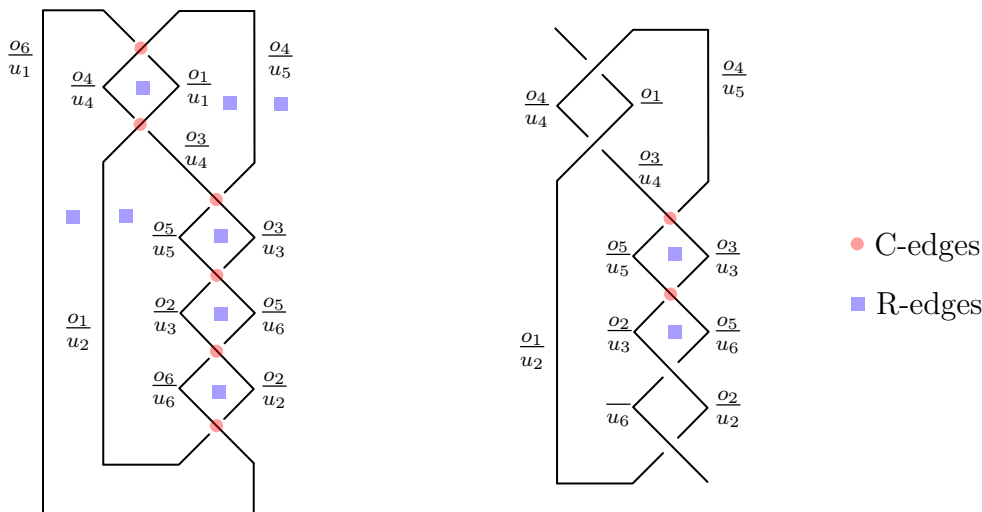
$\frac{o_6}{u_1}$ $\frac{o_4}{u_4}$ $\frac{o_1}{u_1}$ $\frac{o_4}{u_5}$ $\frac{o_3}{u_4}$ $\frac{o_5}{u_5}$ $\frac{o_3}{u_3}$ $\frac{o_2}{u_3}$ $\frac{o_5}{u_6}$ $\frac{o_1}{u_2}$ $\frac{o_6}{u_6}$ $\frac{o_2}{u_2}$

$\frac{o_4}{u_4}$ $\frac{o_1}{}$ $\frac{o_4}{u_5}$ $\frac{o_3}{u_4}$ $\frac{o_5}{u_5}$ $\frac{o_3}{u_3}$ $\frac{o_2}{u_3}$ $\frac{o_5}{u_6}$ $\frac{o_1}{u_2}$ $\frac{}{u_6}$ $\frac{o_2}{u_2}$

C-edges

R-edges